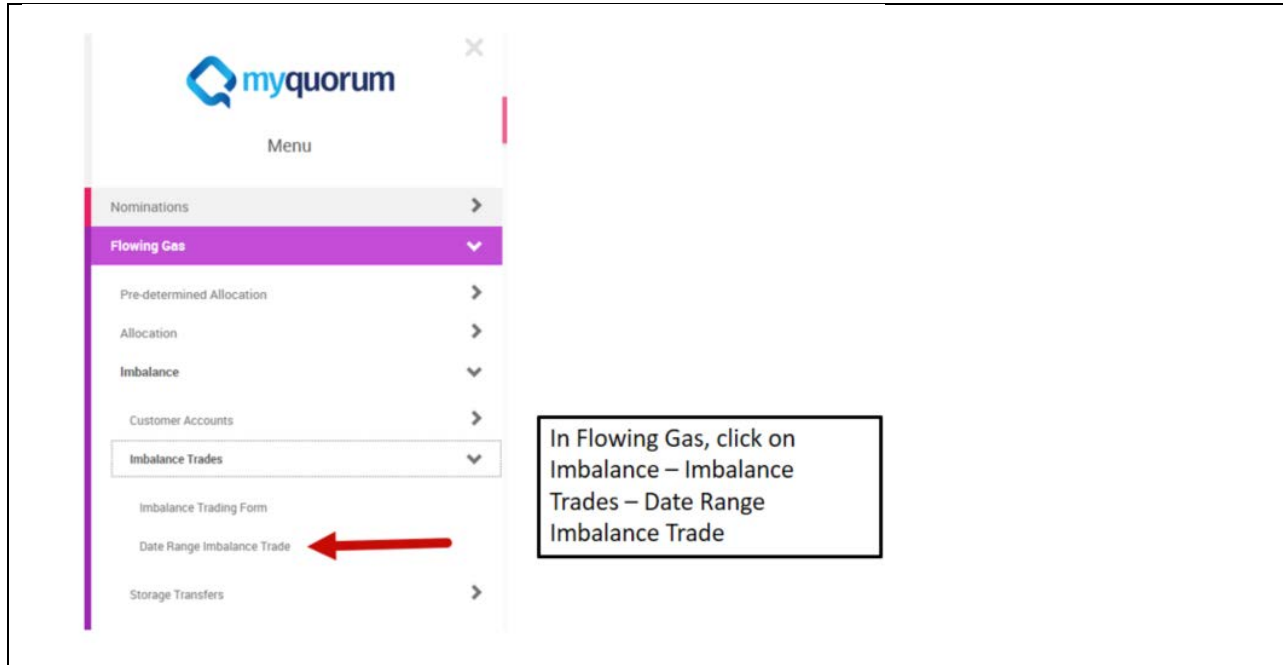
myquorum

Menu

Nominations

Flowing Gas

Pre-determined Allocation

Allocation

Imbalance

Customer Accounts

Imbalance Trades

Imbalance Trading Form

Date Range Imbalance Trade

Storage Transfers

In Flowing Gas, click on Imbalance – Imbalance Trades – Date Range Imbalance Trade